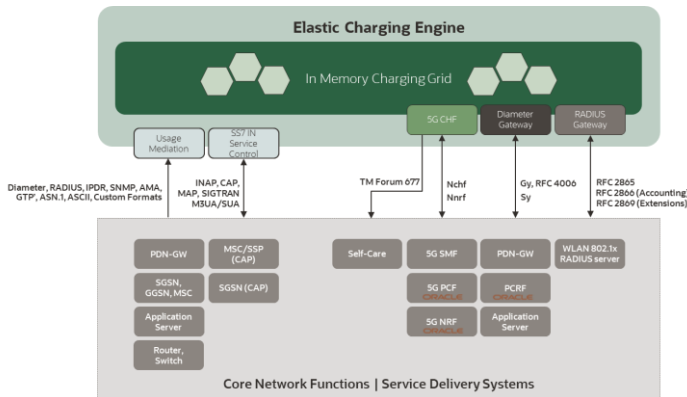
Elastic Charging Engine

In Memory Charging Grid

5G CHF

Diameter Gateway

RADIUS Gateway

Usage Mediation

SS7 IN Service Control

Diameter, RADIUS, IPDR, SNMP, AMA, GTP', ASN.1, ASCII, Custom Formats

INAP, CAP, MAP, SIGTRAN M3UA/SUA

TM Forum 677

Nchf
Nnrf

Gy, RFC 4006
Sy

RFC 2865
RFC 2866 (Accounting)
RFC 2869 (Extensions)

PDN-GW

MSC/SSP (CAP)

SGSN, GGSN, MSC

SGSN (CAP)

Application Server

Router, Switch

Self-Care

5G SMF

PDN-GW

WLAN 802.1x RADIUS server

5G PCF
ORACLE

PCRF
ORACLE

5G NRF
ORACLE

Application Server

Core Network Functions | Service Delivery Systems